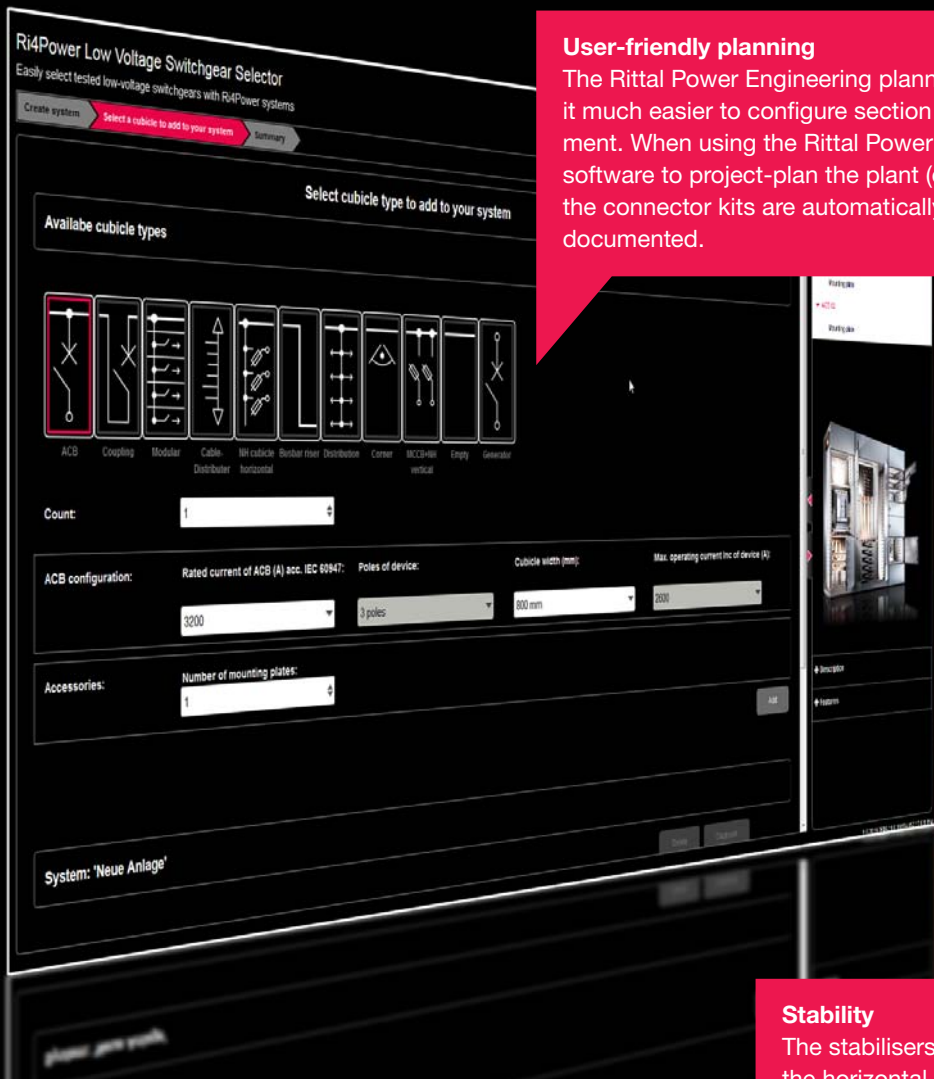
Ri4Power Low Voltage Switchgear Selector

Easily select tested low-voltage switchgears with Ri4Power systems

Create system

Select a cubicle to add to your system

Summary

Select cubicle type to add to your system

Availabe cubicle types

ACB

Coupling

Modular

Cable-Distributer

NH cubicle horizontal

Busbar riser

Distribution

Corner

MCCB+NH vertical

Empty

Generator

Count:

1

ACB configuration:

Rated current of ACB (A) acc. IEC 60947:

3200

Poles of device:

3 poles

Cubicle width (mm):

800 mm

Max. operating current Inc of device (A):

2600

Accessories:

Number of mounting plates:

1

Add

System: 'Neue Anlage'

Mounting plate

Mounting plate

Description

Features

User-friendly planning

The Rittal Power Engineering plann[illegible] it much easier to configure section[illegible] ment. When using the Rittal Power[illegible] software to project-plan the plant ([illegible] the connector kits are automatically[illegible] documented.

Stability

The stabilisers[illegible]

the horizontal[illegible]